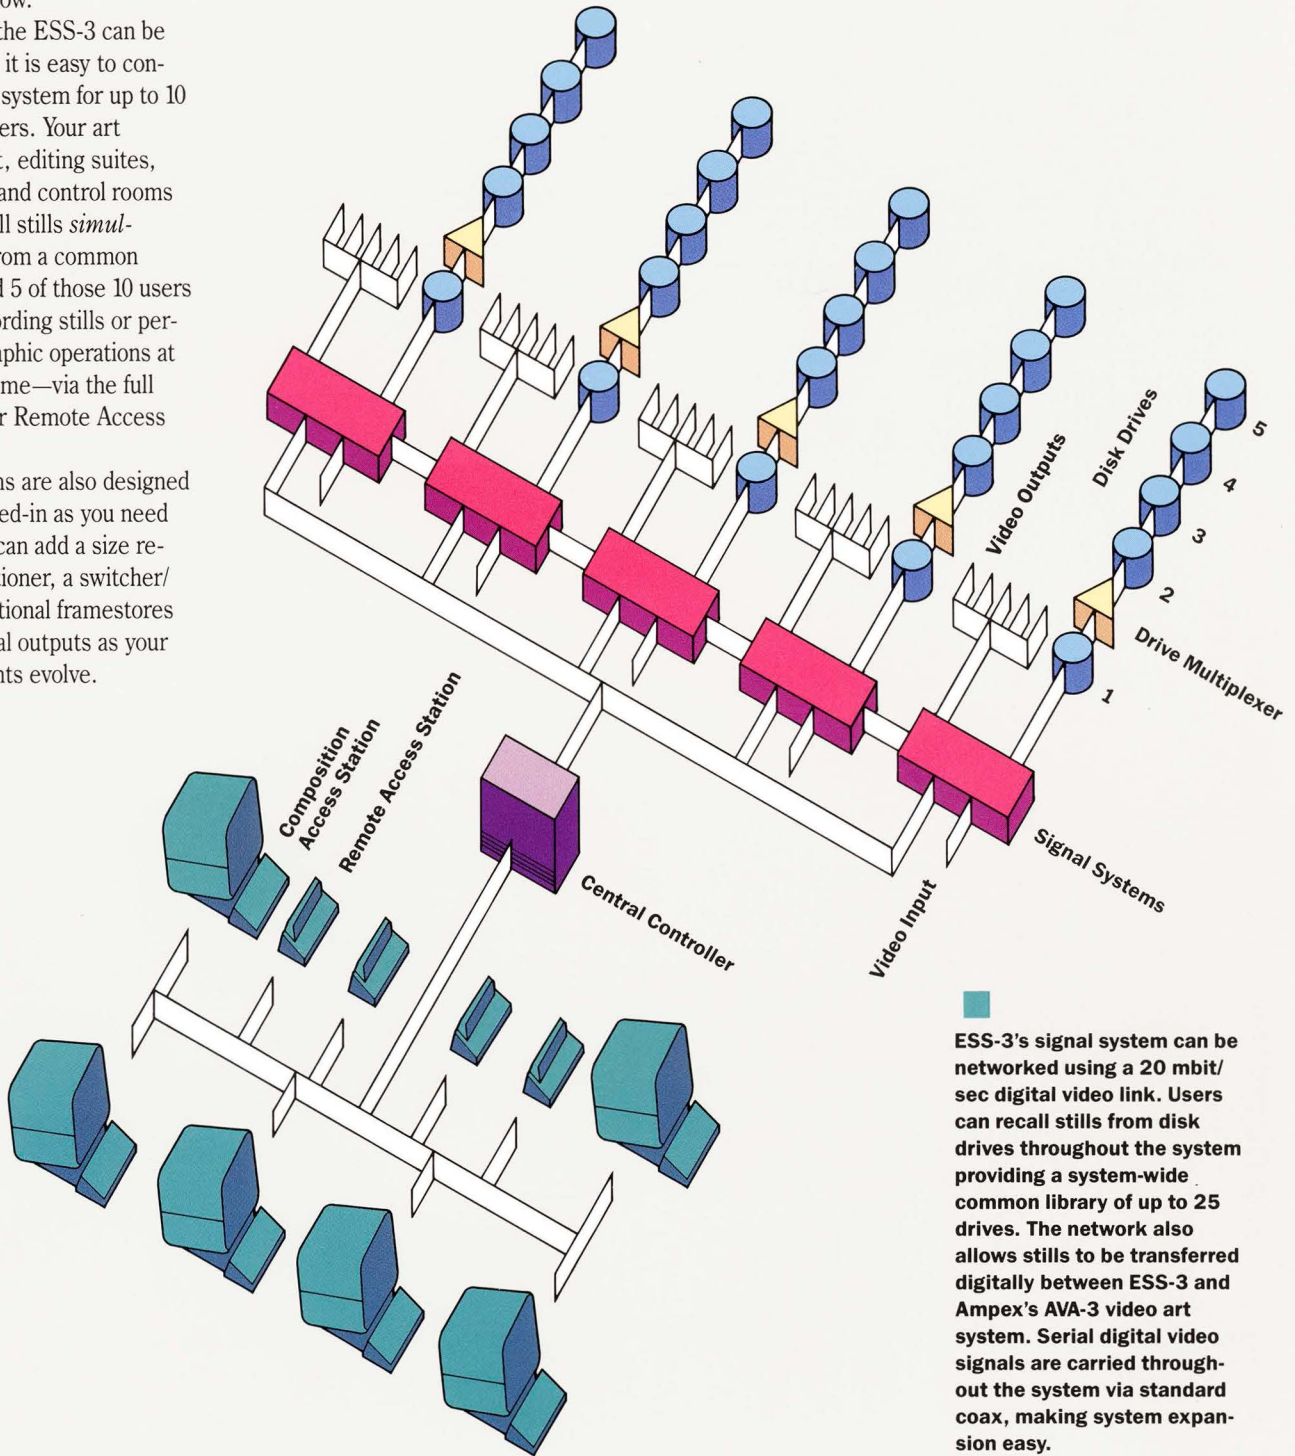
ow.

the ESS-3 can be it is easy to configure system for up to 10 ers. Your art , editing suites, and control rooms ll stills *simul*-om a common d 5 of those 10 users ording stills or per-aphic operations at me—via the full r Remote Access

ns are also designed ed-in as you need can add a size re-tioner, a switcher/ tional framestores al outputs as your nts evolve.

Disk Drives

Video Outputs

5

4

3

2

Drive Multiplexer

1

Composition Access Station

Remote Access Station

Central Controller

Video Input

Signal Systems

ESS-3's signal system can be networked using a 20 mbit/sec digital video link. Users can recall stills from disk drives throughout the system providing a system-wide common library of up to 25 drives. The network also allows stills to be transferred digitally between ESS-3 and Ampex's AVA-3 video art system. Serial digital video signals are carried throughout the system via standard coax, making system expansion easy.